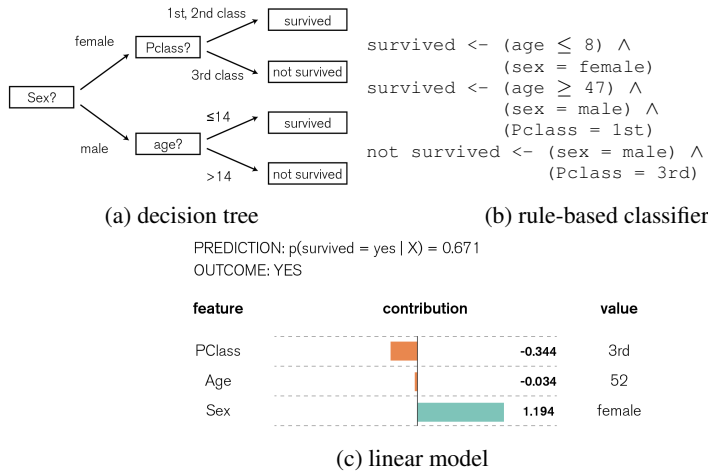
Sex?

female

Pclass?

1st, 2nd class

survived

3rd class

not survived

male

age?

≤14

survived

>14

not survived

(a) decision tree

survived <- (age $\leq$ 8) $\wedge$
(sex = female)
survived <- (age $\geq$ 47) $\wedge$
(sex = male) $\wedge$
(Pclass = 1st)
not survived <- (sex = male) $\wedge$
(Pclass = 3rd)

(b) rule-based classifier

PREDICTION: p(survived = yes | X) = 0.671
OUTCOME: YES

| feature | contribution | value |
|---|---|---|
| PClass | -0.344 | 3rd |
| Age | -0.034 | 52 |
| Sex | 1.194 | female |

(c) linear model